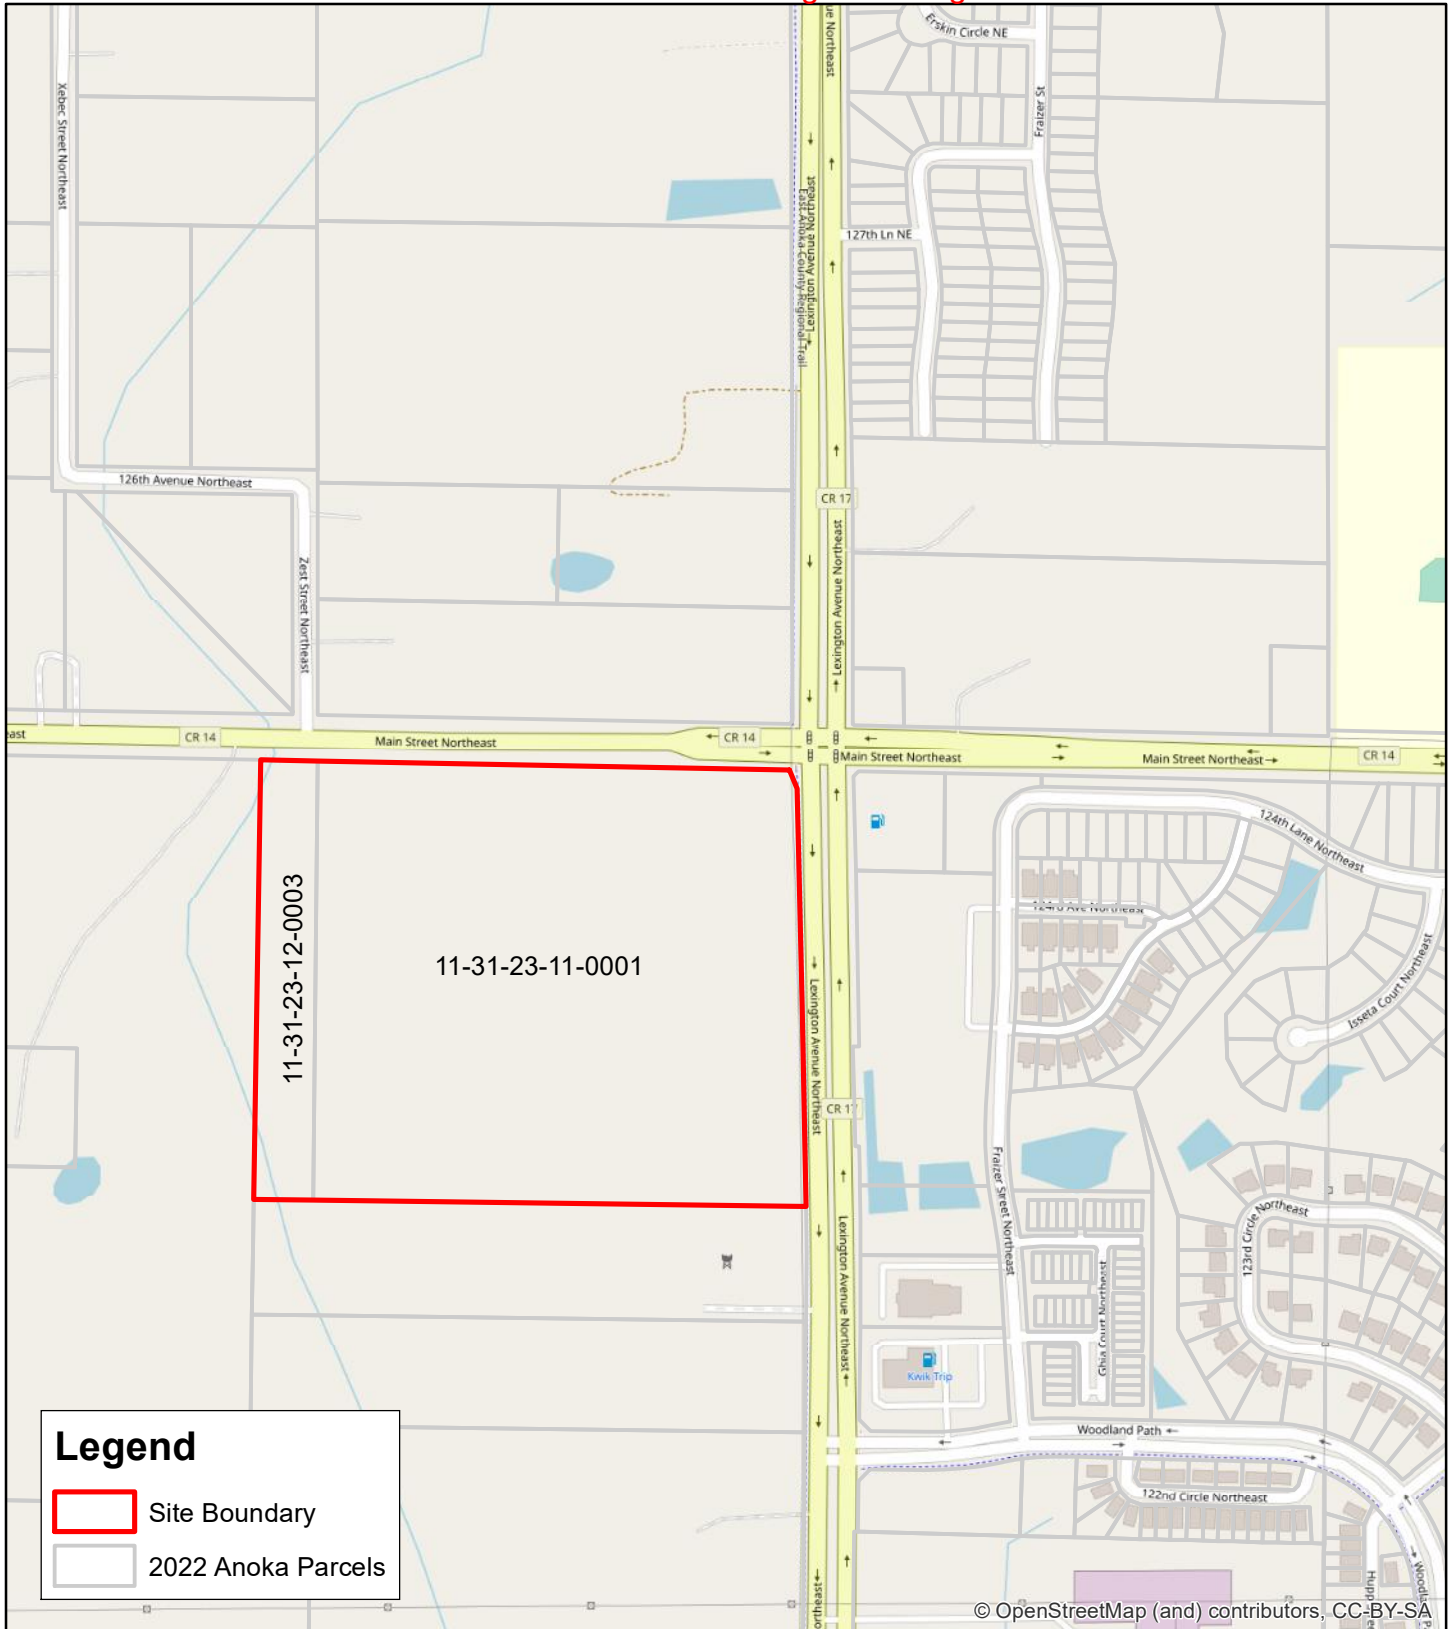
Erskin Circle NE

Frazier St

Lexington Avenue Northeast

East Anoka County Regional Trail

127th Ln NE

Xebec Street Northeast

126th Avenue Northeast

Zest Street Northeast

CR 17

Lexington Avenue Northeast

CR 14

Main Street Northeast

CR 14

Main Street Northeast

Main Street Northeast

CR 14

124th Lane Northeast

124th Ave Northeast

Isseta Court Northeast

11-31-23-12-0003

11-31-23-11-0001

Lexington Avenue Northeast

CR 17

Frazier Street Northeast

Lexington Avenue Northeast

123rd Circle Northeast

Ghia Court Northeast

Kwik Trip

Woodland Path

122nd Circle Northeast

Legend

Site Boundary

2022 Anoka Parcels

© OpenStreetMap (and) contributors, CC-BY-SA